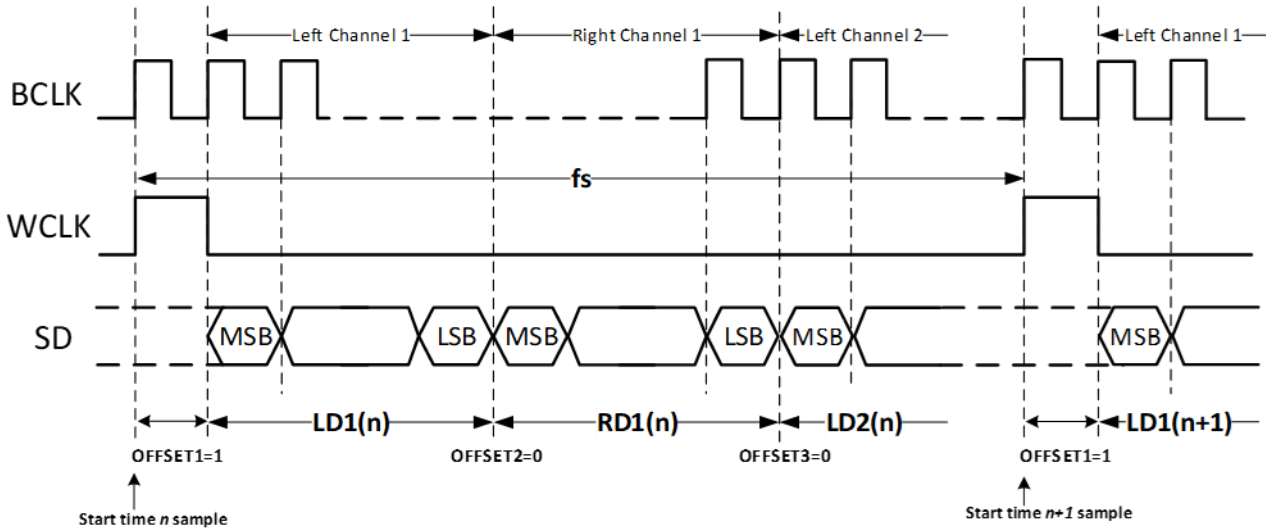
Left Channel 1
Right Channel 1
Left Channel 2
Left Channel 1

BCLK

fs

WCLK

SD

MSB
LSB
MSB
LSB
MSB
MSB

LD1(n)
RD1(n)
LD2(n)
LD1(n+1)

OFFSET1=1
OFFSET2=0
OFFSET3=0
OFFSET1=1

Start time *n* sample
Start time *n+1* sample